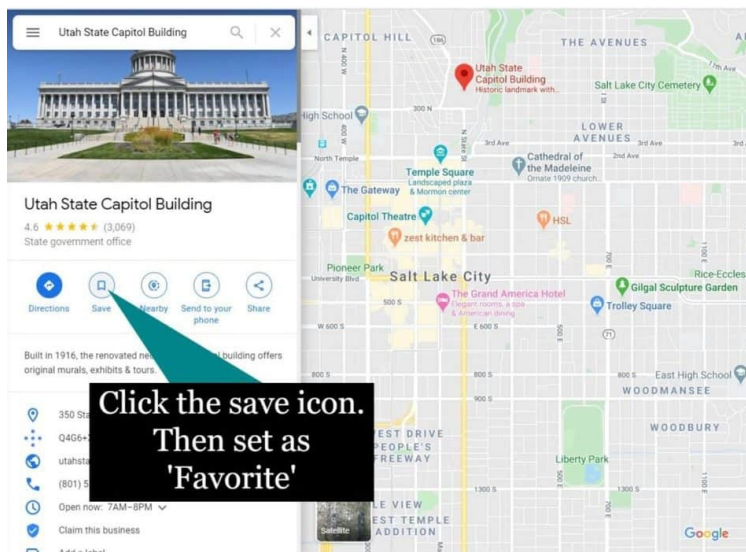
Utah State Capitol Building

Utah State Capitol Building
4.6 ★★★★★ (3,069)
State government office

Directions
Save
Nearby
Send to your phone
Share

Built in 1916, the renovated ne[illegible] l building offers original murals, exhibits & tours.

350 St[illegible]
Q4G6+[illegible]
utahsta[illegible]
(801) 5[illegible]
Open now: 7AM–8PM
Claim this business
Add a label

Click the save icon. Then set as 'Favorite'

CAPITOL HILL
186
THE AVENUES
Utah State Capitol Building
Historic landmark with...
Salt Lake City Cemetery
High School
300 N
LOWER AVENUES
N 400 W
N 300 W
N State St
3rd Ave
2nd Ave
North Temple
Cathedral of the Madeleine
Ornate 1909 church...
Temple Square
Landscaped plaza & Mormon center
The Gateway
Capitol Theatre
HSL
zest kitchen & bar
Pioneer Park
University Blvd
Salt Lake City
Rice-Eccles
The Grand America Hotel
Elegant rooms, a spa & American dining
Gilgal Sculpture Garden
Trolley Square
500 S
W 600 S
E 600 S
71
800 S
800 S
East High School
900 S
WOODMANSEE
WOODBURY
EST DRIVE
PEOPLE'S
FREEWAY
Liberty Park
1300 S
1300 S
LE VIEW
EST TEMPLE
ADDITION
Satellite
Google